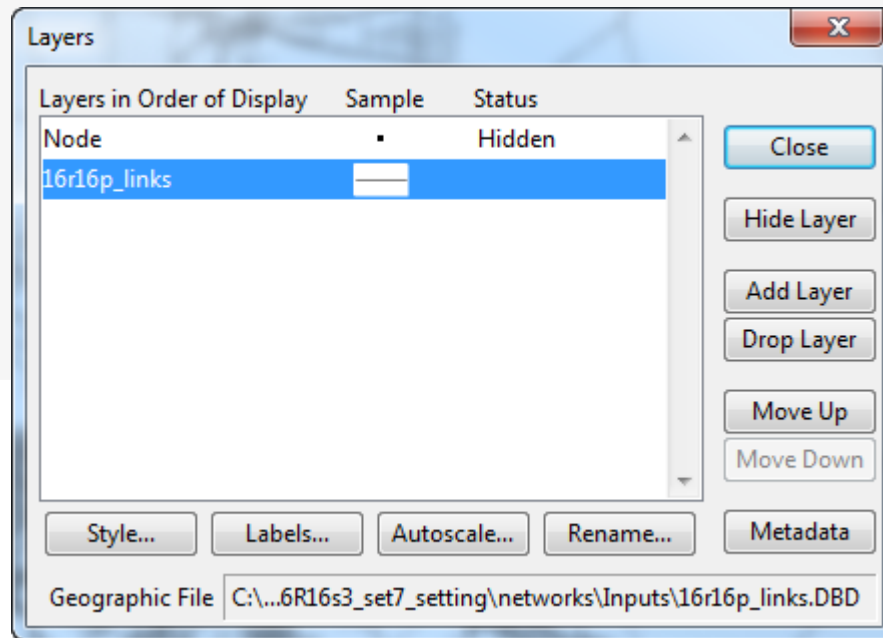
Layers

Layers in Order of Display | Sample | Status

| Layers in Order of Display | Sample | Status |
|---|---|---|
| Node | ▪ | Hidden |
| 16r16p_links | | |

Close

Hide Layer

Add Layer

Drop Layer

Move Up

Move Down

Style...

Labels...

Autoscale...

Rename...

Metadata

Geographic File C:\...6R16s3_set7_setting\networks\Inputs\16r16p_links.DBD